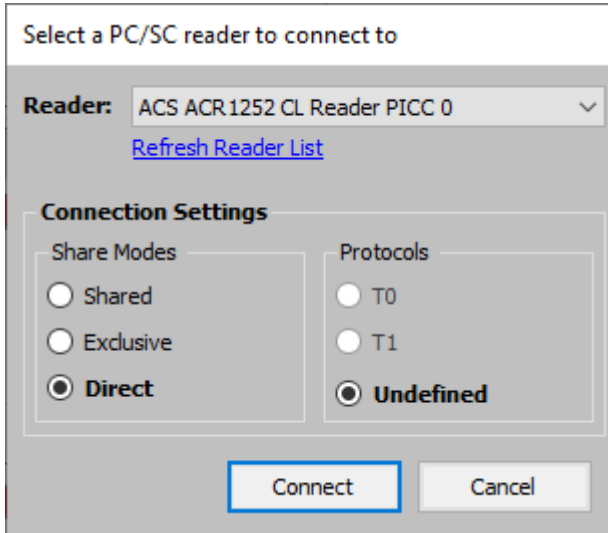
Select a PC/SC reader to connect to

Reader: ACS ACR1252 CL Reader PICC 0

Refresh Reader List

Connection Settings

Share Modes

Shared

Exclusive

Direct

Protocols

T0

T1

Undefined

Connect

Cancel